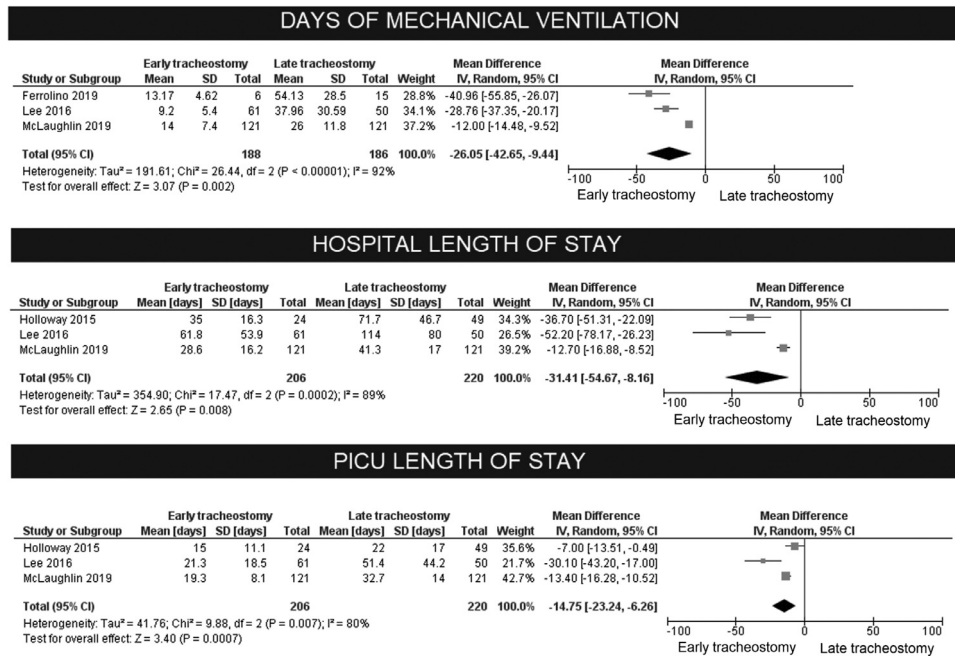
DAYS OF MECHANICAL VENTILATION

| Study or Subgroup | Early tracheostomy Mean | SD | Total | Late tracheostomy Mean | SD | Total | Weight | Mean Difference IV, Random, 95% CI |
|---|---|---|---|---|---|---|---|---|
| Ferrolino 2019 | 13.17 | 4.62 | 6 | 54.13 | 28.5 | 15 | 28.8% | -40.96 [-55.85, -26.07] |
| Lee 2016 | 9.2 | 5.4 | 61 | 37.96 | 30.59 | 50 | 34.1% | -28.76 [-37.35, -20.17] |
| McLaughlin 2019 | 14 | 7.4 | 121 | 26 | 11.8 | 121 | 37.2% | -12.00 [-14.48, -9.52] |
| Total (95% CI) | | | 188 | | | 186 | 100.0% | -26.05 [-42.65, -9.44] |

Heterogeneity: Tau² = 191.61; Chi² = 26.44, df = 2 (P < 0.00001); I² = 92%
Test for overall effect: Z = 3.07 (P = 0.002)

Mean Difference
IV, Random, 95% CI
-100 -50 0 50 100
Early tracheostomy Late tracheostomy

HOSPITAL LENGTH OF STAY

| Study or Subgroup | Early tracheostomy Mean [days] | SD [days] | Total | Late tracheostomy Mean [days] | SD [days] | Total | Weight | Mean Difference IV, Random, 95% CI |
|---|---|---|---|---|---|---|---|---|
| Holloway 2015 | 35 | 16.3 | 24 | 71.7 | 46.7 | 49 | 34.3% | -36.70 [-51.31, -22.09] |
| Lee 2016 | 61.8 | 53.9 | 61 | 114 | 80 | 50 | 26.5% | -52.20 [-78.17, -26.23] |
| McLaughlin 2019 | 28.6 | 16.2 | 121 | 41.3 | 17 | 121 | 39.2% | -12.70 [-16.88, -8.52] |
| Total (95% CI) | | | 206 | | | 220 | 100.0% | -31.41 [-54.67, -8.16] |

Heterogeneity: Tau² = 354.90; Chi² = 17.47, df = 2 (P = 0.0002); I² = 89%
Test for overall effect: Z = 2.65 (P = 0.008)

Mean Difference
IV, Random, 95% CI
-100 -50 0 50 100
Early tracheostomy Late tracheostomy

PICU LENGTH OF STAY

| Study or Subgroup | Early tracheostomy Mean [days] | SD [days] | Total | Late tracheostomy Mean [days] | SD [days] | Total | Weight | Mean Difference IV, Random, 95% CI |
|---|---|---|---|---|---|---|---|---|
| Holloway 2015 | 15 | 11.1 | 24 | 22 | 17 | 49 | 35.6% | -7.00 [-13.51, -0.49] |
| Lee 2016 | 21.3 | 18.5 | 61 | 51.4 | 44.2 | 50 | 21.7% | -30.10 [-43.20, -17.00] |
| McLaughlin 2019 | 19.3 | 8.1 | 121 | 32.7 | 14 | 121 | 42.7% | -13.40 [-16.28, -10.52] |
| Total (95% CI) | | | 206 | | | 220 | 100.0% | -14.75 [-23.24, -6.26] |

Heterogeneity: Tau² = 41.76; Chi² = 9.88, df = 2 (P = 0.007); I² = 80%
Test for overall effect: Z = 3.40 (P = 0.0007)

Mean Difference
IV, Random, 95% CI
-100 -50 0 50 100
Early tracheostomy Late tracheostomy